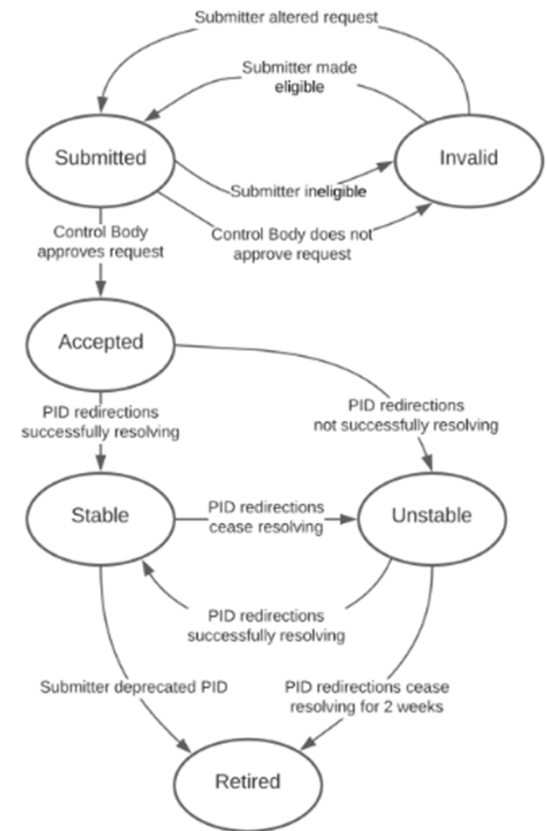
Submitter altered request

Submitter made eligible

Submitted

Invalid

Submitter ineligible

Control Body approves request

Control Body does not approve request

Accepted

PID redirections successfully resolving

PID redirections not successfully resolving

Stable

PID redirections cease resolving

Unstable

PID redirections successfully resolving

Submitter deprecated PID

PID redirections cease resolving for 2 weeks

Retired